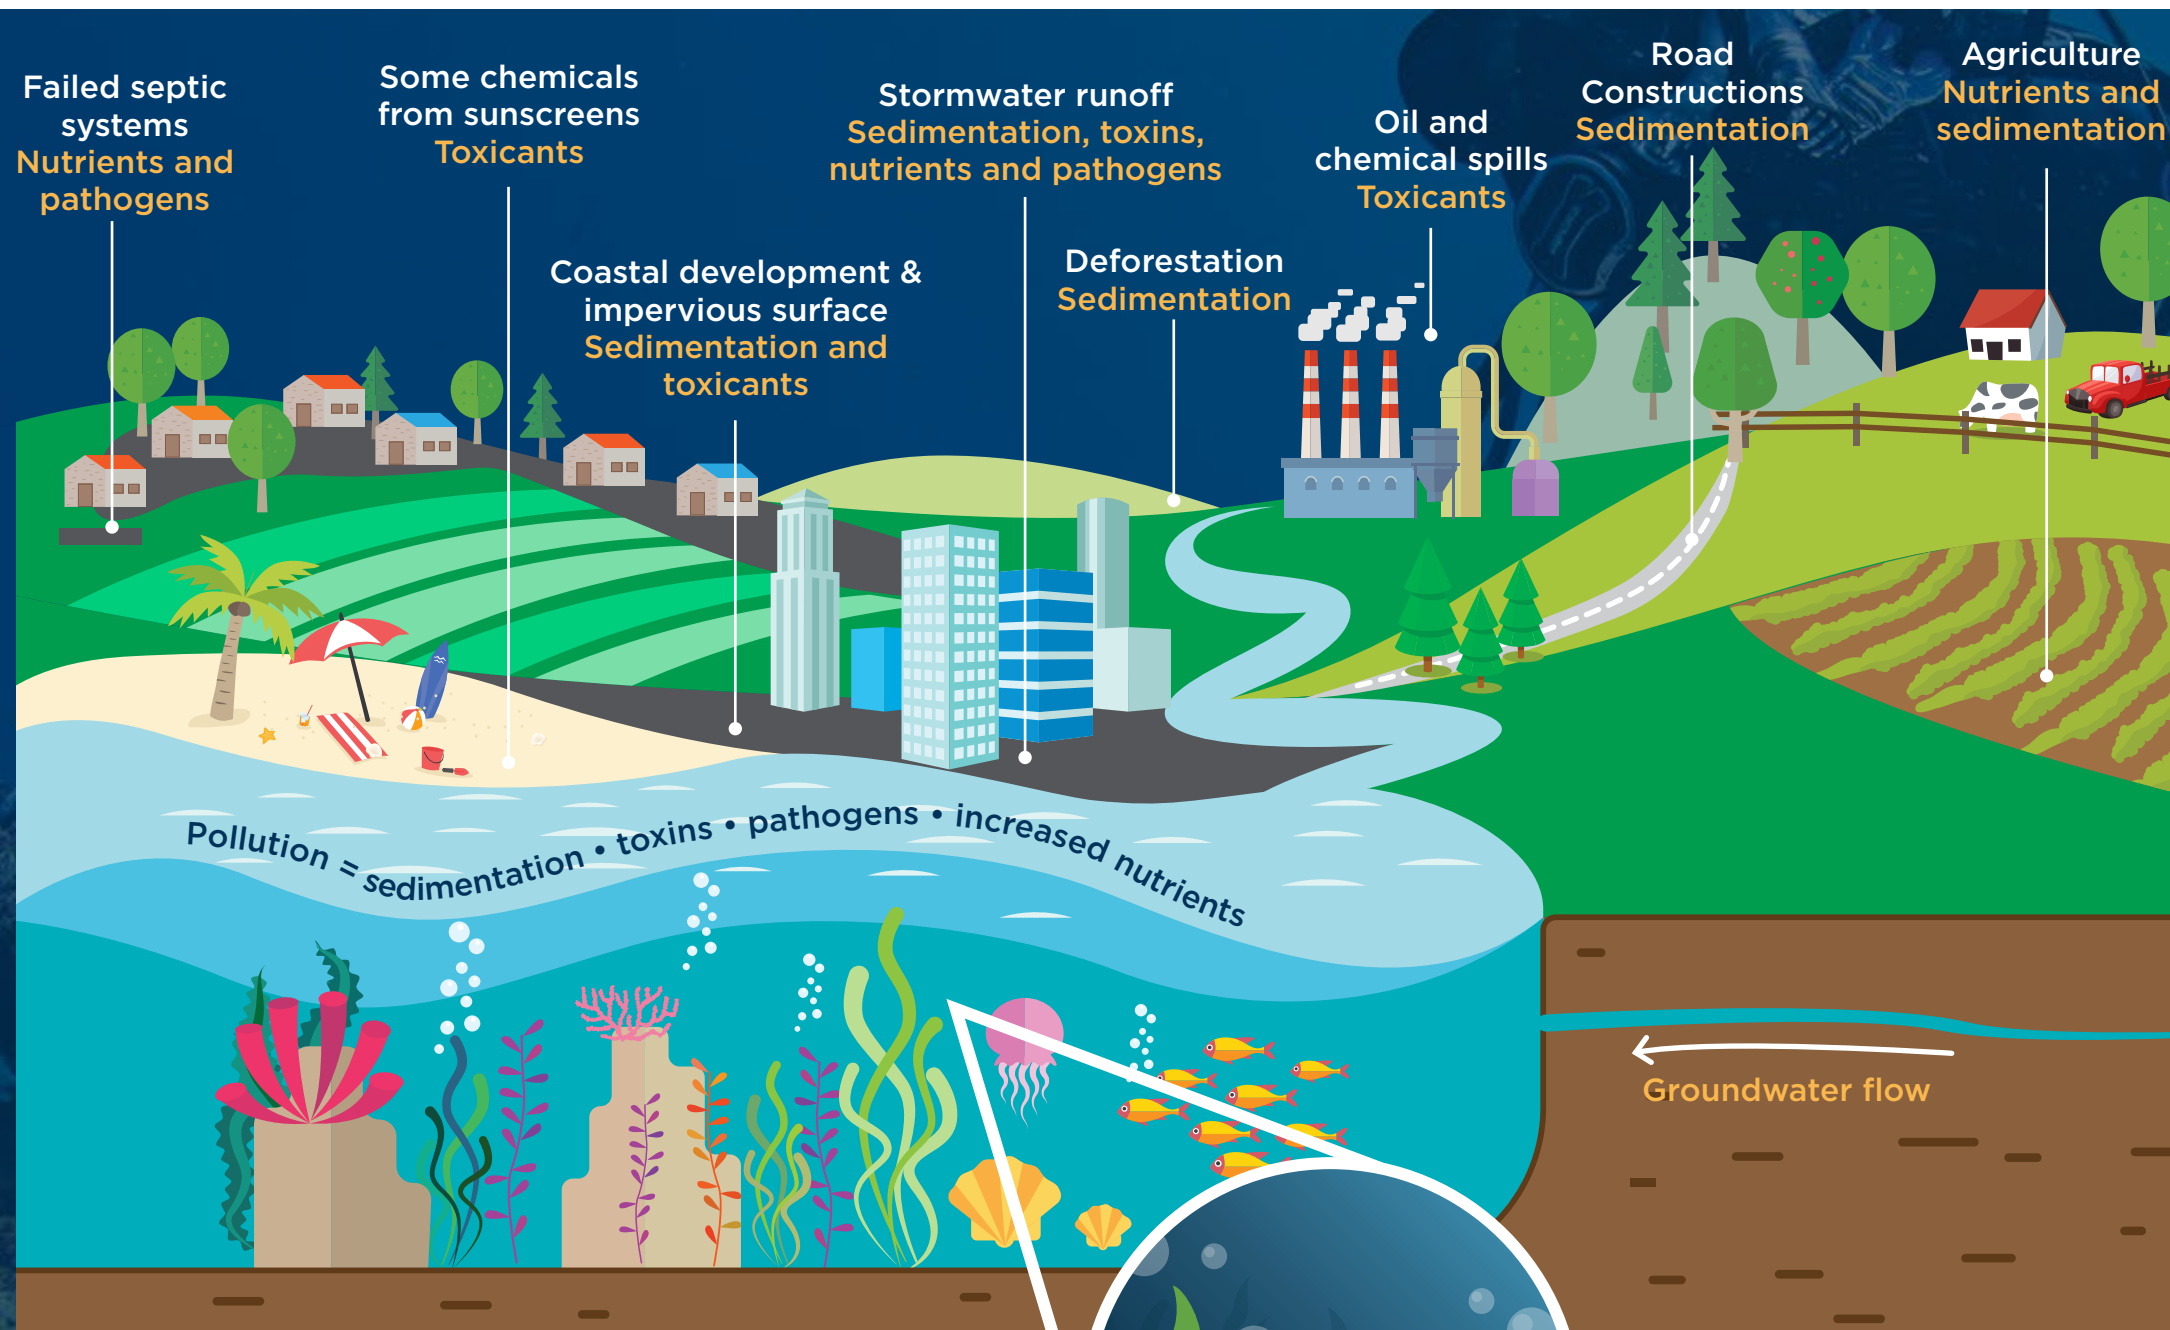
Failed septic systems
Nutrients and pathogens

Some chemicals from sunscreens
Toxicants

Stormwater runoff
Sedimentation, toxins, nutrients and pathogens

Oil and chemical spills
Toxicants

Road Constructions
Sedimentation

Agriculture
Nutrients and sedimentation

Coastal development & impervious surface
Sedimentation and toxicants

Deforestation
Sedimentation

Pollution = sedimentation • toxins • pathogens • increased nutrients

Groundwater flow